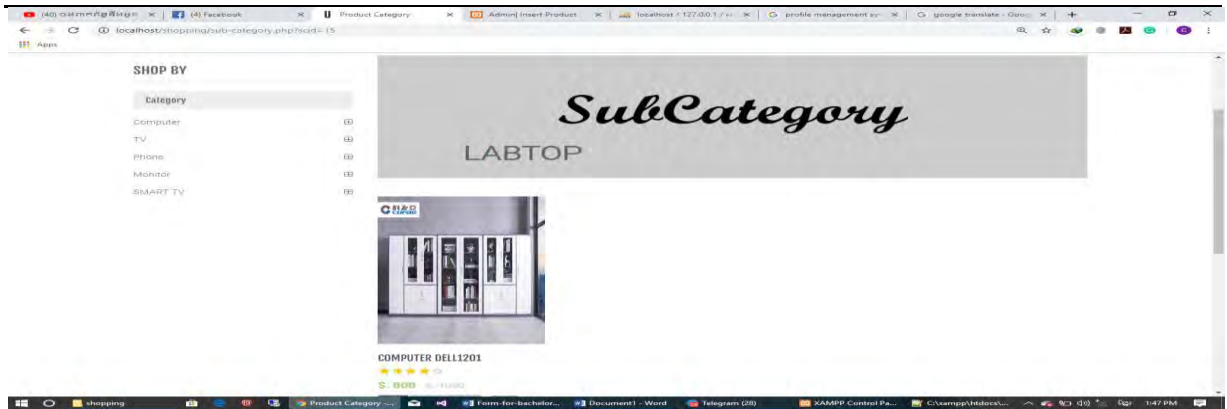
(40) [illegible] × (4) Facebook × Product Category × Admin| Insert Product × localhost / 127.0.0.1 / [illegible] × profile management sy × google translate - Goo × +

localhost/shopping/sub-category.php?scid=15

Apps

SHOP BY

Category

Computer

TV

Phone

Monitor

SMART TV

SubCategory

LABTOP

COMPUTER DELL1201

$. 800 $. 1000

shopping

Product Category

Form-for-bachelor...

Document1 - Word

Telegram (28)

XAMPP Control Pa...

C:\xampp\htdocs\...

1:47 PM